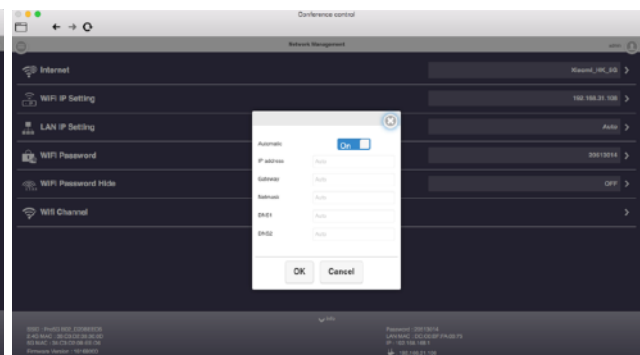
Conference control

Network Management

admin

Internet

Xiaomi_HK_5G

WiFi IP Setting

192.168.31.106

LAN IP Setting

Auto

WiFi Password

20013014

WiFi Password Hide

OFF

Wifi Channel

Automatic

On

IP address

Auto

Gateway

Auto

Netmask

Auto

DNS1

Auto

DNS2

Auto

OK

Cancel

WiFi

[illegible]

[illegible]

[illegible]

Firmware Version : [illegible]

Password : 20013014

LAN MAC : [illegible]

IP : 192.168.188.1

192.168.31.106